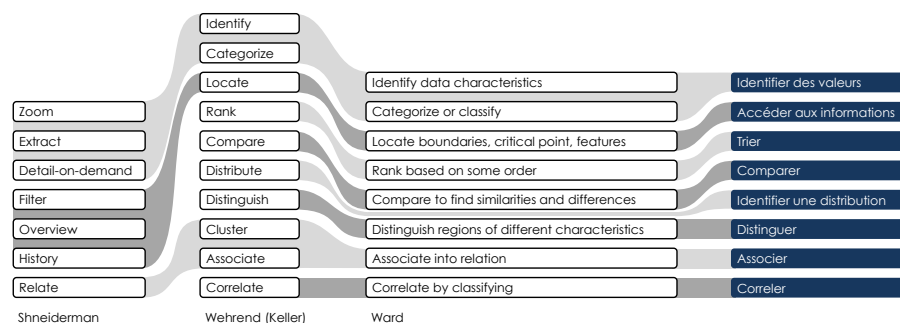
Zoom
Extract
Detail-on-demand
Filter
Overview
History
Relate

Shneiderman

Identify
Categorize
Locate
Rank
Compare
Distribute
Distinguish
Cluster
Associate
Correlate

Wehrend (Keller)

Identify data characteristics
Categorize or classify
Locate boundaries, critical point, features
Rank based on some order
Compare to find similarities and differences
Distinguish regions of different characteristics
Associate into relation
Correlate by classifying

Ward

Identifier des valeurs
Accéder aux informations
Trier
Comparer
Identifier une distribution
Distinguer
Associer
Correler